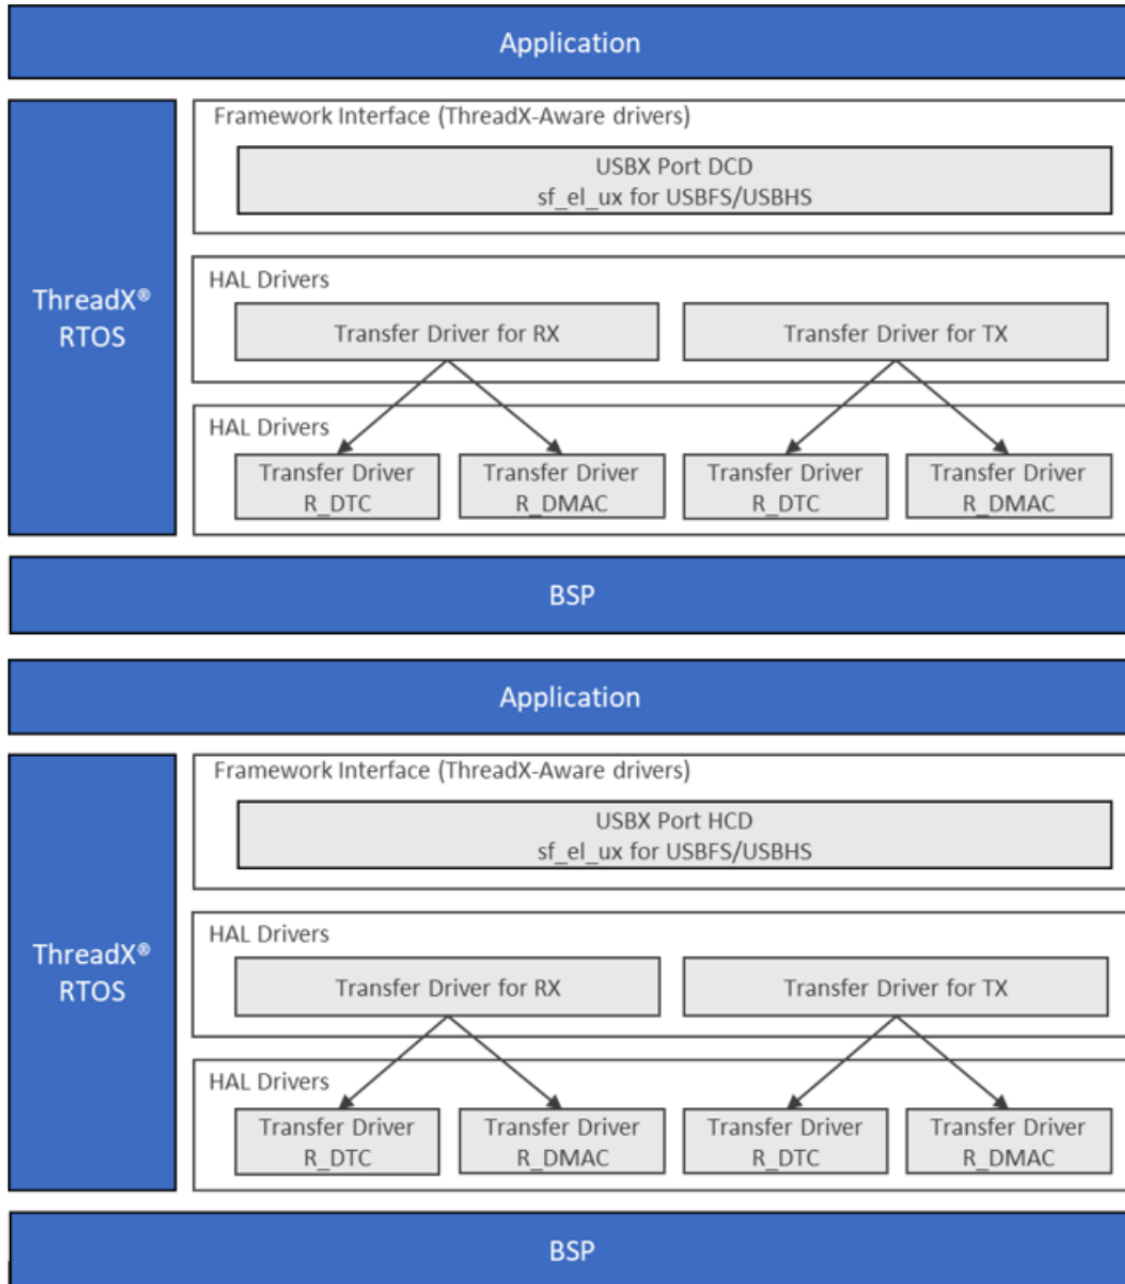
Application

ThreadX®
RTOS

Framework Interface (ThreadX-Aware drivers)

USBX Port DCD
sf_el_ux for USBFS/USBHS

HAL Drivers

Transfer Driver for RX

Transfer Driver for TX

HAL Drivers

Transfer Driver
R_DTC

Transfer Driver
R_DMAC

Transfer Driver
R_DTC

Transfer Driver
R_DMAC

BSP

Application

ThreadX®
RTOS

Framework Interface (ThreadX-Aware drivers)

USBX Port HCD
sf_el_ux for USBFS/USBHS

HAL Drivers

Transfer Driver for RX

Transfer Driver for TX

HAL Drivers

Transfer Driver
R_DTC

Transfer Driver
R_DMAC

Transfer Driver
R_DTC

Transfer Driver
R_DMAC

BSP